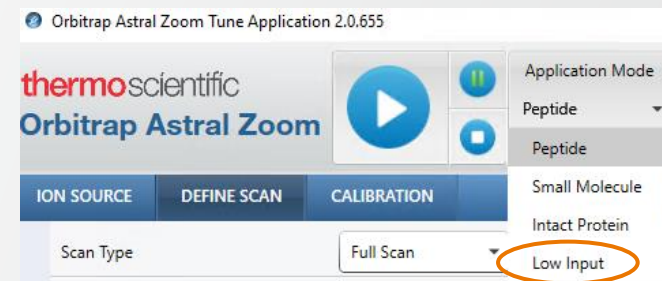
Orbitrap Astral Zoom Tune Application 2.0.655

thermoscientific
Orbitrap Astral Zoom

Application Mode
Peptide
Peptide
Small Molecule
Intact Protein
Low Input

ION SOURCE
DEFINE SCAN
CALIBRATION

Scan Type
Full Scan